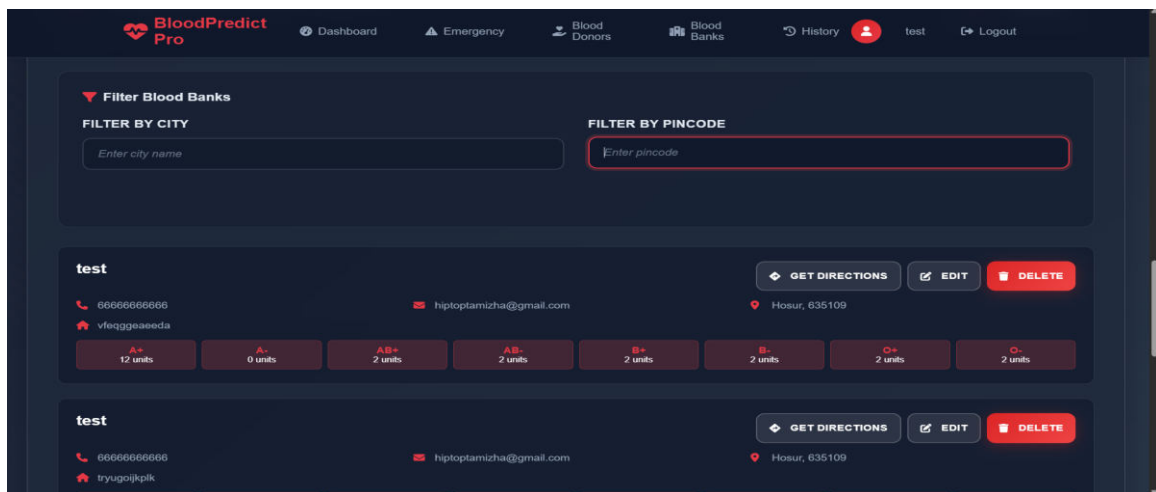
BloodPredict Pro
Dashboard
Emergency
Blood Donors
Blood Banks
History
test
Logout

Filter Blood Banks
FILTER BY CITY
Enter city name
FILTER BY PINCODE
Enter pincode

test
GET DIRECTIONS
EDIT
DELETE
66666666666
hiptoptamizha@gmail.com
Hosur, 635109
vfeqggeaeeda

| A+ 12 units | A- 0 units | AB+ 2 units | AB- 2 units | B+ 2 units | B- 2 units | O+ 2 units | O- 2 units |
|---|---|---|---|---|---|---|---|

test
GET DIRECTIONS
EDIT
DELETE
66666666666
hiptoptamizha@gmail.com
Hosur, 635109
tryugoijkplk